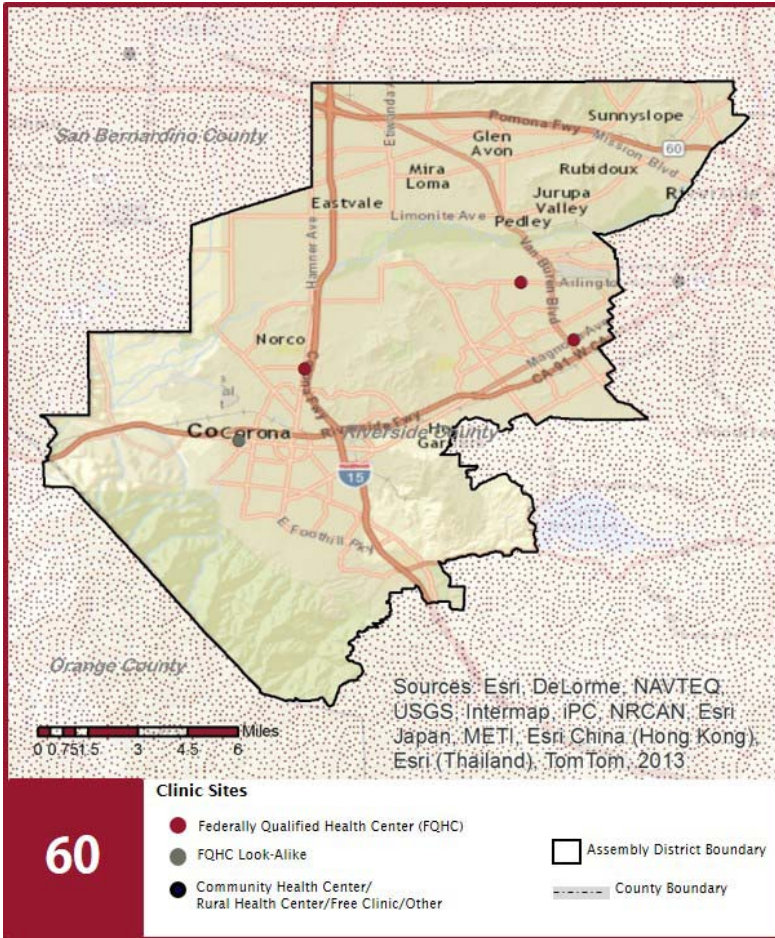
San Bernardino County

Sunnyslope

Pomona Fwy

Mission Blvd

60

Glen Avon

Etiwanda

Mira Loma

Rubidoux

Jurupa Valley

Eastvale

Limonite Ave

Pedley

Hamner Ave

Van Buren Blvd

Arlington

Norco

Magnolia Ave

CA-91 W

Corona Fwy

Corona

Riverside Fwy

Riverside County

15

E Foothill Pky

Orange County

Sources: Esri, DeLorme, NAVTEQ, USGS, Intermap, iPC, NRCAN, Esri Japan, METI, Esri China (Hong Kong), Esri (Thailand), TomTom, 2013

Miles

0 0.751.5 3 4.5 6

60

Clinic Sites

Federally Qualified Health Center (FQHC)

FQHC Look-Alike

Community Health Center/ Rural Health Center/Free Clinic/Other

Assembly District Boundary

County Boundary